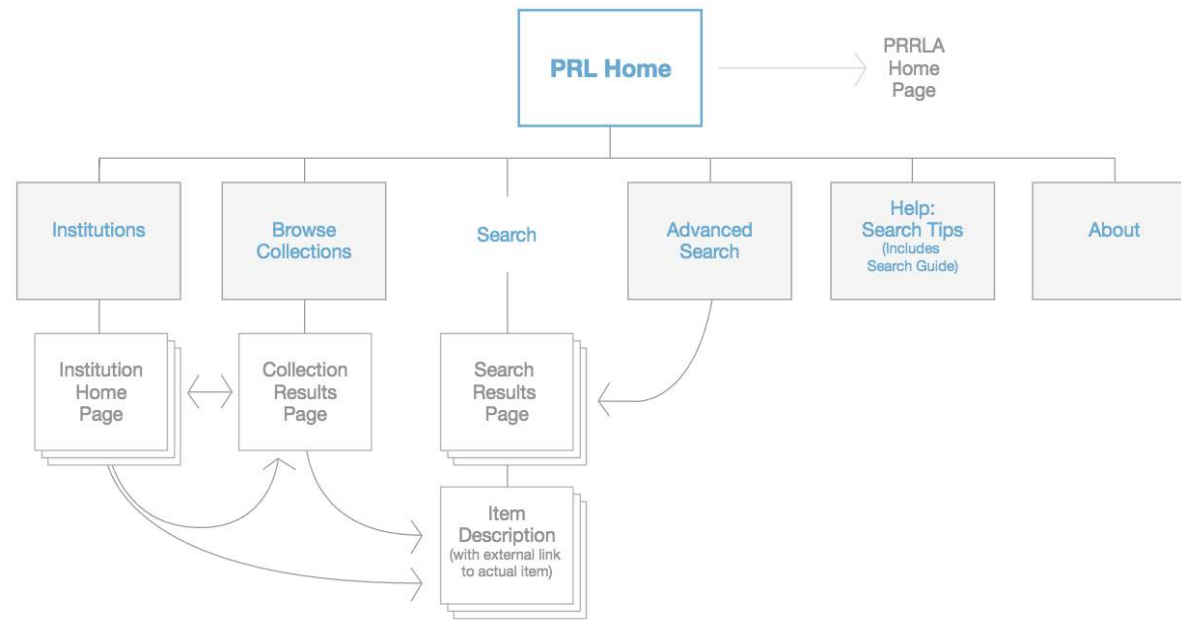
PRL Home

PRRLA Home Page

Institutions

Browse Collections

Search

Advanced Search

Help: Search Tips (Includes Search Guide)

About

Institution Home Page

Collection Results Page

Search Results Page

Item Description (with external link to actual item)